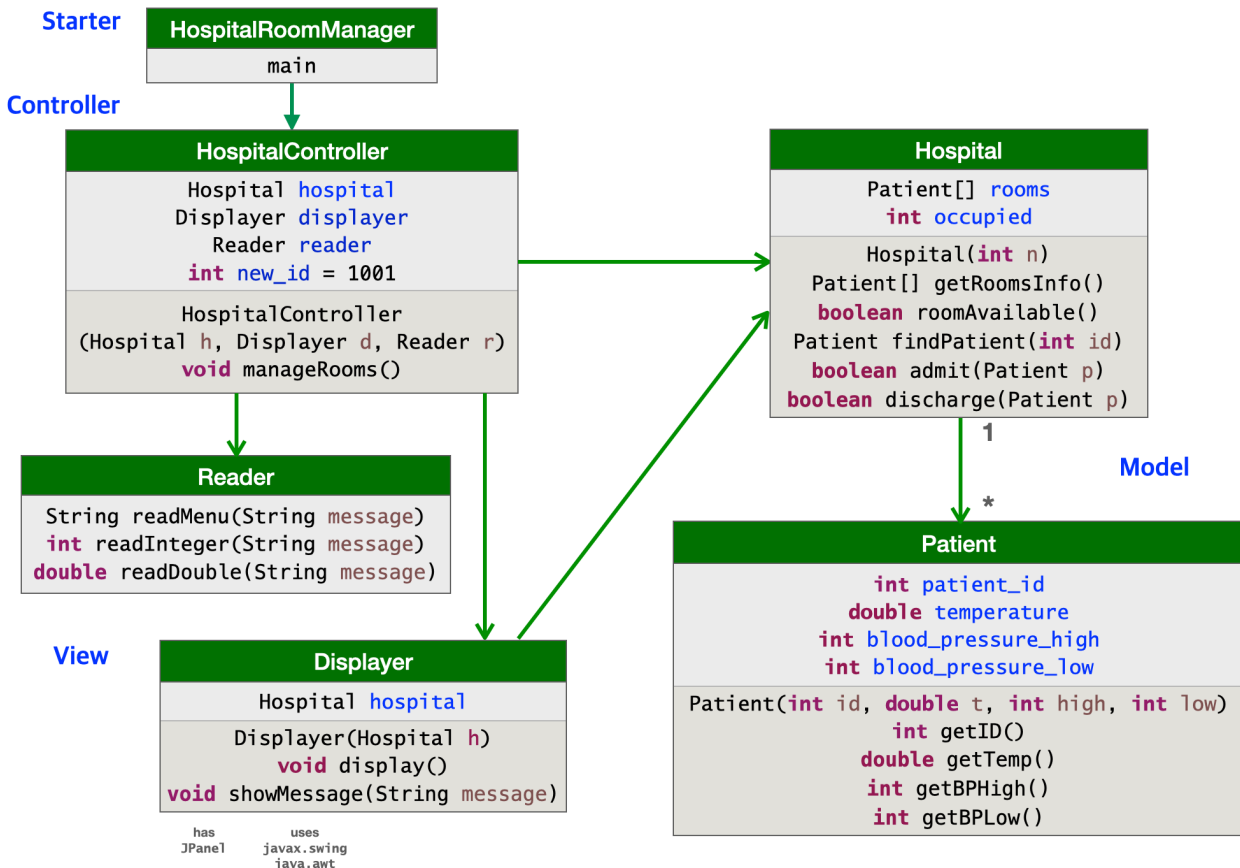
Starter

HospitalRoomManager
main

Controller

HospitalController
Hospital hospital
Displayer displayer
Reader reader
int new_id = 1001
HospitalController
(Hospital h, Displayer d, Reader r)
void manageRooms()

Hospital
Patient[] rooms
int occupied
Hospital(int n)
Patient[] getRoomsInfo()
boolean roomAvailable()
Patient findPatient(int id)
boolean admit(Patient p)
boolean discharge(Patient p)

1

Model

*

Reader
String readMenu(String message)
int readInteger(String message)
double readDouble(String message)

Patient
int patient_id
double temperature
int blood_pressure_high
int blood_pressure_low
Patient(int id, double t, int high, int low)
int getID()
double getTemp()
int getBPHigh()
int getBPLow()

View

Displayer
Hospital hospital
Displayer(Hospital h)
void display()
void showMessage(String message)

has
JPanel

uses
javax.swing
java.awt